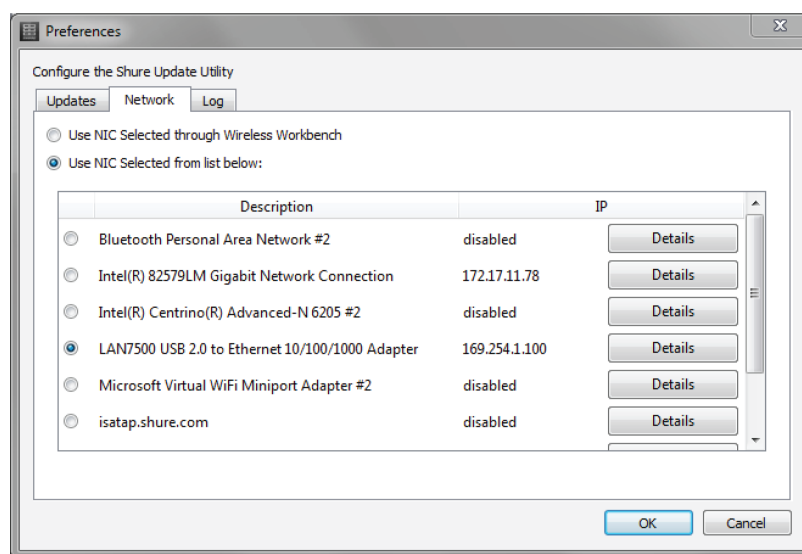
Preferences

Configure the Shure Update Utility

Updates | Network | Log

Use NIC Selected through Wireless Workbench

Use NIC Selected from list below:

| | Description | IP | |
|---|---|---|---|
| | Bluetooth Personal Area Network #2 | disabled | Details |
| | Intel(R) 82579LM Gigabit Network Connection | 172.17.11.78 | Details |
| | Intel(R) Centrino(R) Advanced-N 6205 #2 | disabled | Details |
| | LAN7500 USB 2.0 to Ethernet 10/100/1000 Adapter | 169.254.1.100 | Details |
| | Microsoft Virtual WiFi Miniport Adapter #2 | disabled | Details |
| | isatap.shure.com | disabled | Details |

OK Cancel